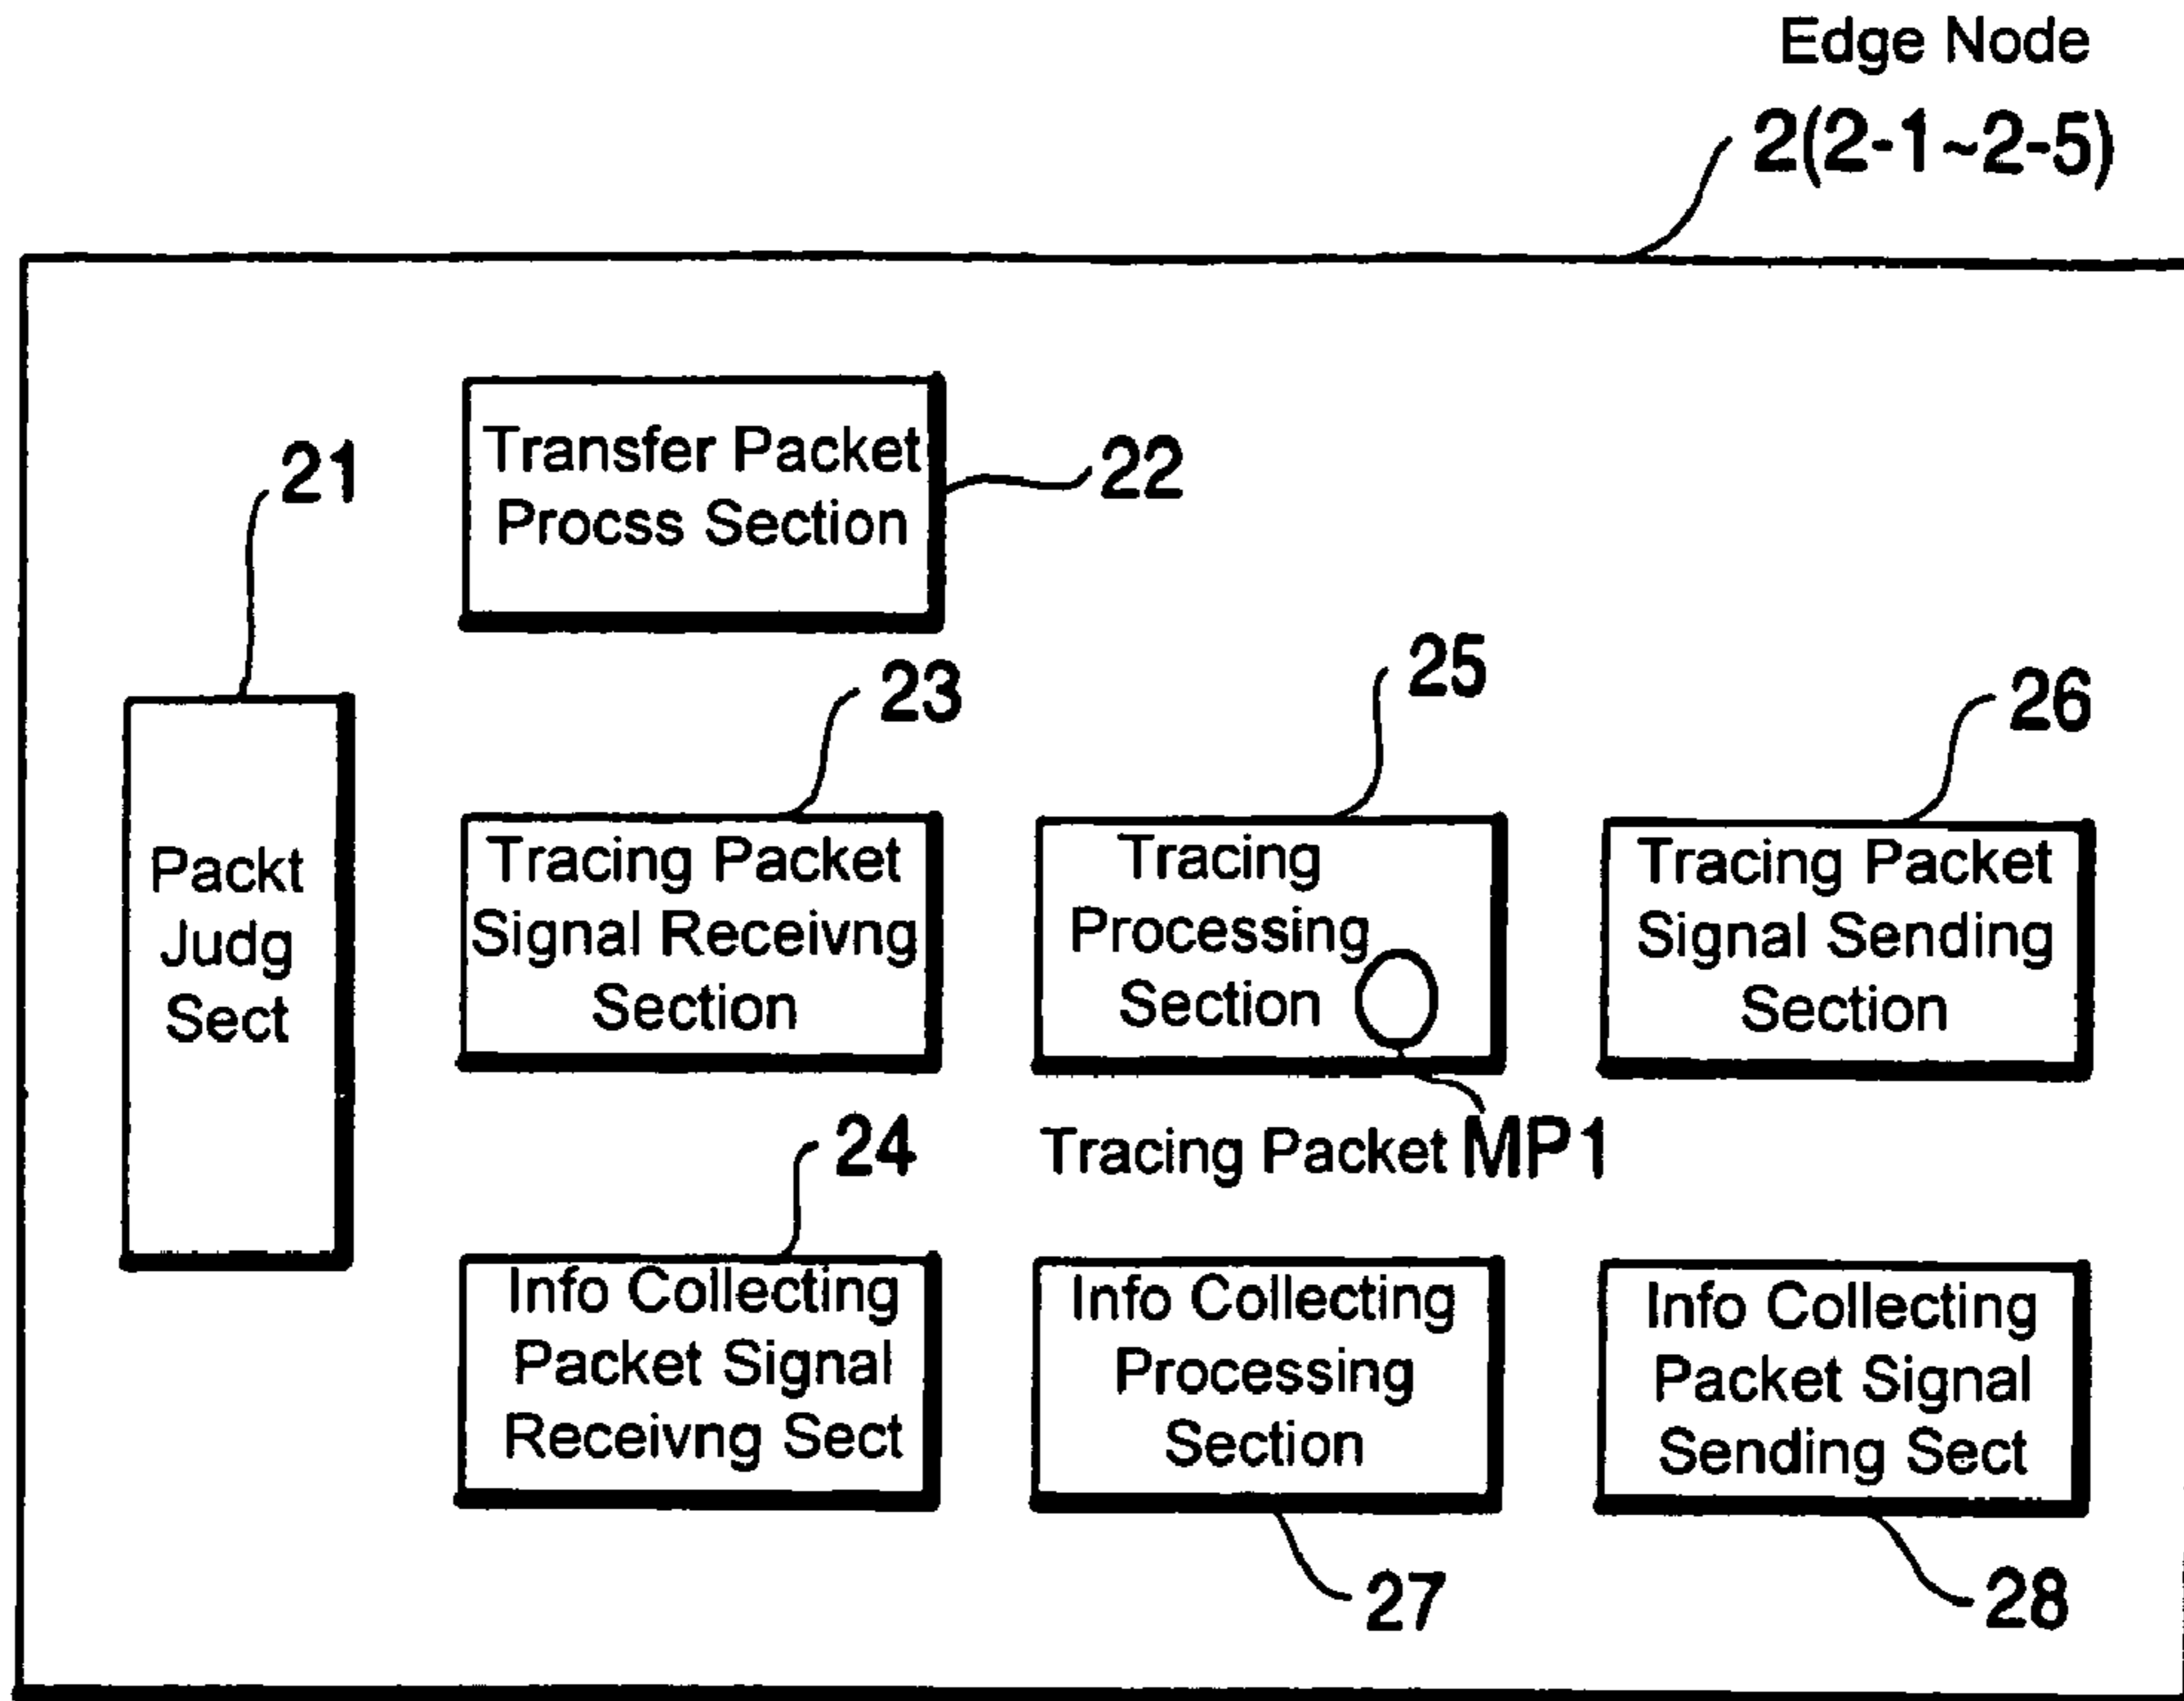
Edge Node
2(2-1~2-5)

21
Packt Judg Sect

Transfer Packet Procss Section
22

23
Tracing Packet Signal Receivng Section

25
Tracing Processing Section

26
Tracing Packet Signal Sending Section

Tracing Packet MP1

24
Info Collecting Packet Signal Receivng Sect

Info Collecting Processing Section
27

Info Collecting Packet Signal Sending Sect
28